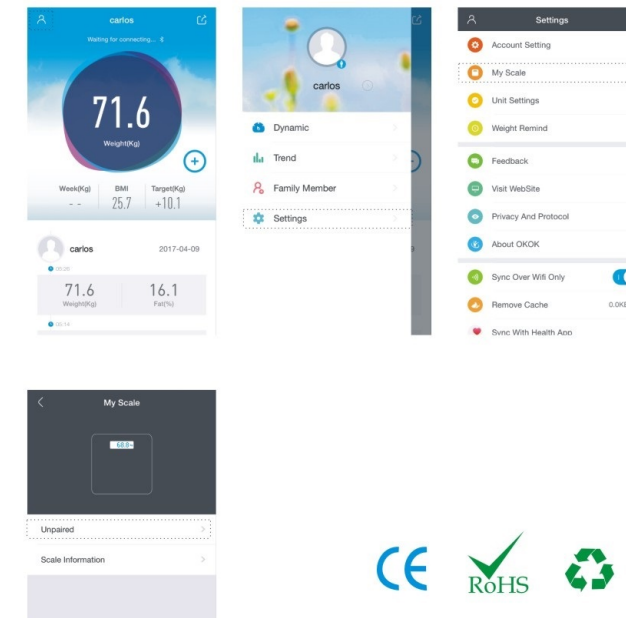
carlos

Waiting for connecting...

71.6

Weight(Kg)

+

Week(Kg) BMI Target(Kg)

- - 25.7 +10.1

carlos 2017-04-09

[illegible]

71.6 16.1

Weight(Kg) Fat(%)

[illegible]

carlos

Dynamic

Trend

Family Member

Settings

Settings

Account Setting

My Scale

Unit Settings

Weight Remind

Feedback

Visit WebSite

Privacy And Protocol

About OKOK

Sync Over Wifi Only

Remove Cache 0.0KB

Sync With Health App

My Scale

68.8

Unpaired

Scale Information

CE

RoHS